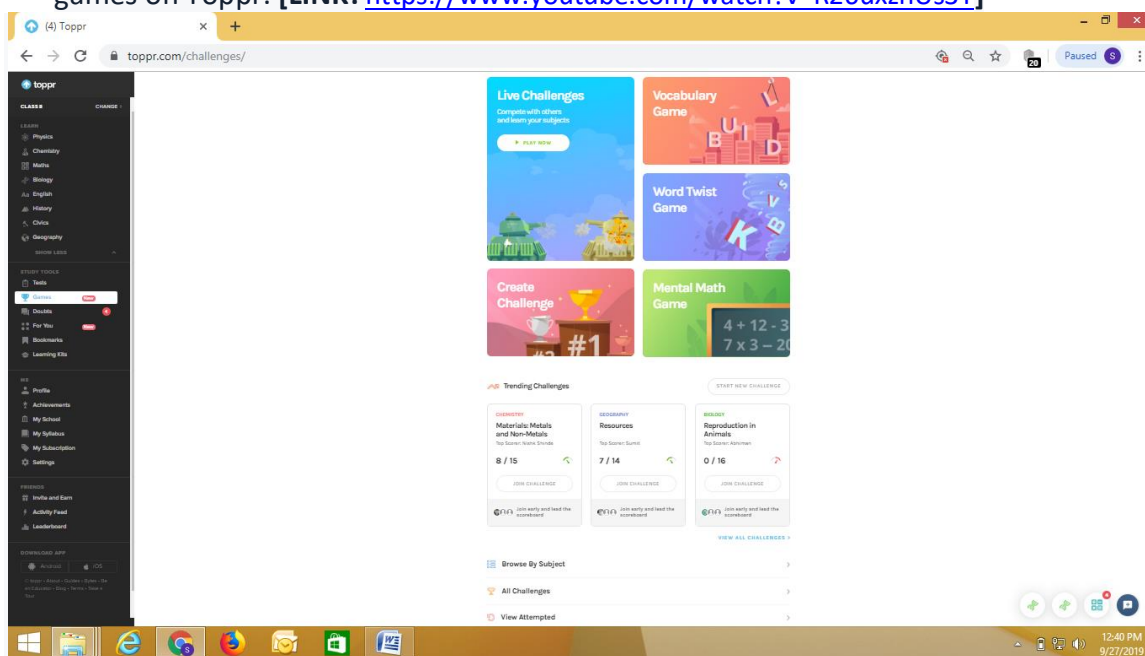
games on Toppr. [LINK: https://www.youtube.com/watch?v=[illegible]]

(4) Toppr

toppr.com/challenges/

Paused

toppr

CLASS 8 CHANGE

LEARN
Physics
Chemistry
Maths
Biology
English
History
Civics
Geography
SHOW LESS

STUDY TOOLS
Tests
Games New
Doubts
For You New
Bookmarks
Learning Kits

ME
Profile
Achievements
My School
My Syllabus
My Subscription
Settings

FRIENDS
Invite and Earn
Activity Feed
Leaderboard

DOWNLOAD APP
Android iOS

Live Challenges
Compete with others and learn your subjects
PLAY NOW

Vocabulary Game

Word Twist Game

Create Challenge

Mental Math Game
4 + 12 - 3
7 x 3 − 2

Trending Challenges
START NEW CHALLENGE

CHEMISTRY
Materials: Metals and Non-Metals
Top Scorer: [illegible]
8 / 15
JOIN CHALLENGE
Join early and lead the scoreboard

GEOGRAPHY
Resources
Top Scorer: Sumit
7 / 14
JOIN CHALLENGE
Join early and lead the scoreboard

BIOLOGY
Reproduction in Animals
Top Scorer: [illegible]
0 / 16
JOIN CHALLENGE
Join early and lead the scoreboard

VIEW ALL CHALLENGES

Browse By Subject
All Challenges
View Attempted

12:40 PM
9/27/2019